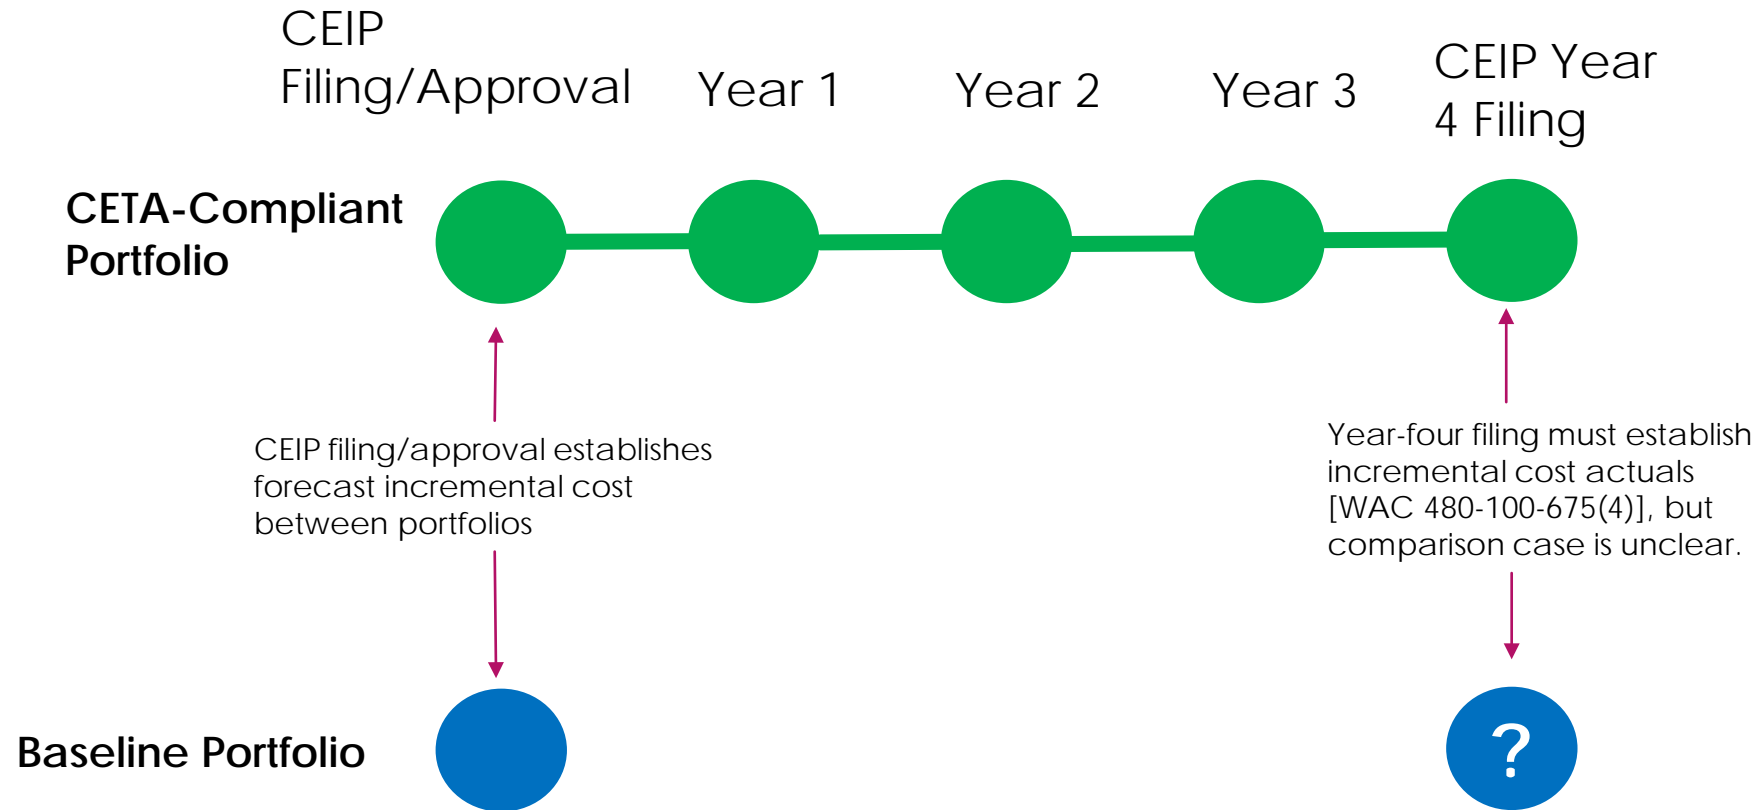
CEIP Filing/Approval

Year 1

Year 2

Year 3

CEIP Year 4 Filing

CETA-Compliant Portfolio

CEIP filing/approval establishes forecast incremental cost between portfolios

Year-four filing must establish incremental cost actuals [WAC 480-100-675(4)], but comparison case is unclear.

Baseline Portfolio

?